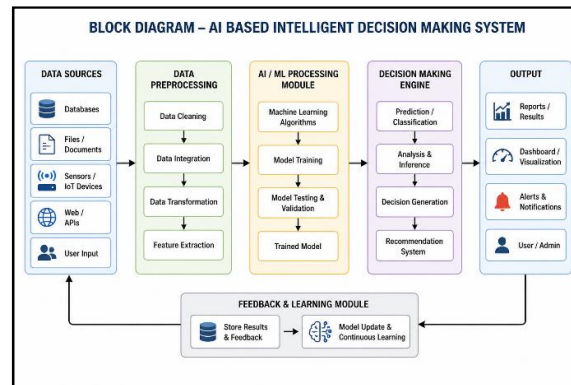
BLOCK DIAGRAM – AI BASED INTELLIGENT DECISION MAKING SYSTEM

DATA SOURCES

Databases

Files / Documents

Sensors / IoT Devices

Web / APIs

User Input

DATA PREPROCESSING

Data Cleaning

Data Integration

Data Transformation

Feature Extraction

AI / ML PROCESSING MODULE

Machine Learning Algorithms

Model Training

Model Testing & Validation

Trained Model

DECISION MAKING ENGINE

Prediction / Classification

Analysis & Inference

Decision Generation

Recommendation System

OUTPUT

Reports / Results

Dashboard / Visualization

Alerts & Notifications

User / Admin

FEEDBACK & LEARNING MODULE

Store Results & Feedback

Model Update & Continuous Learning